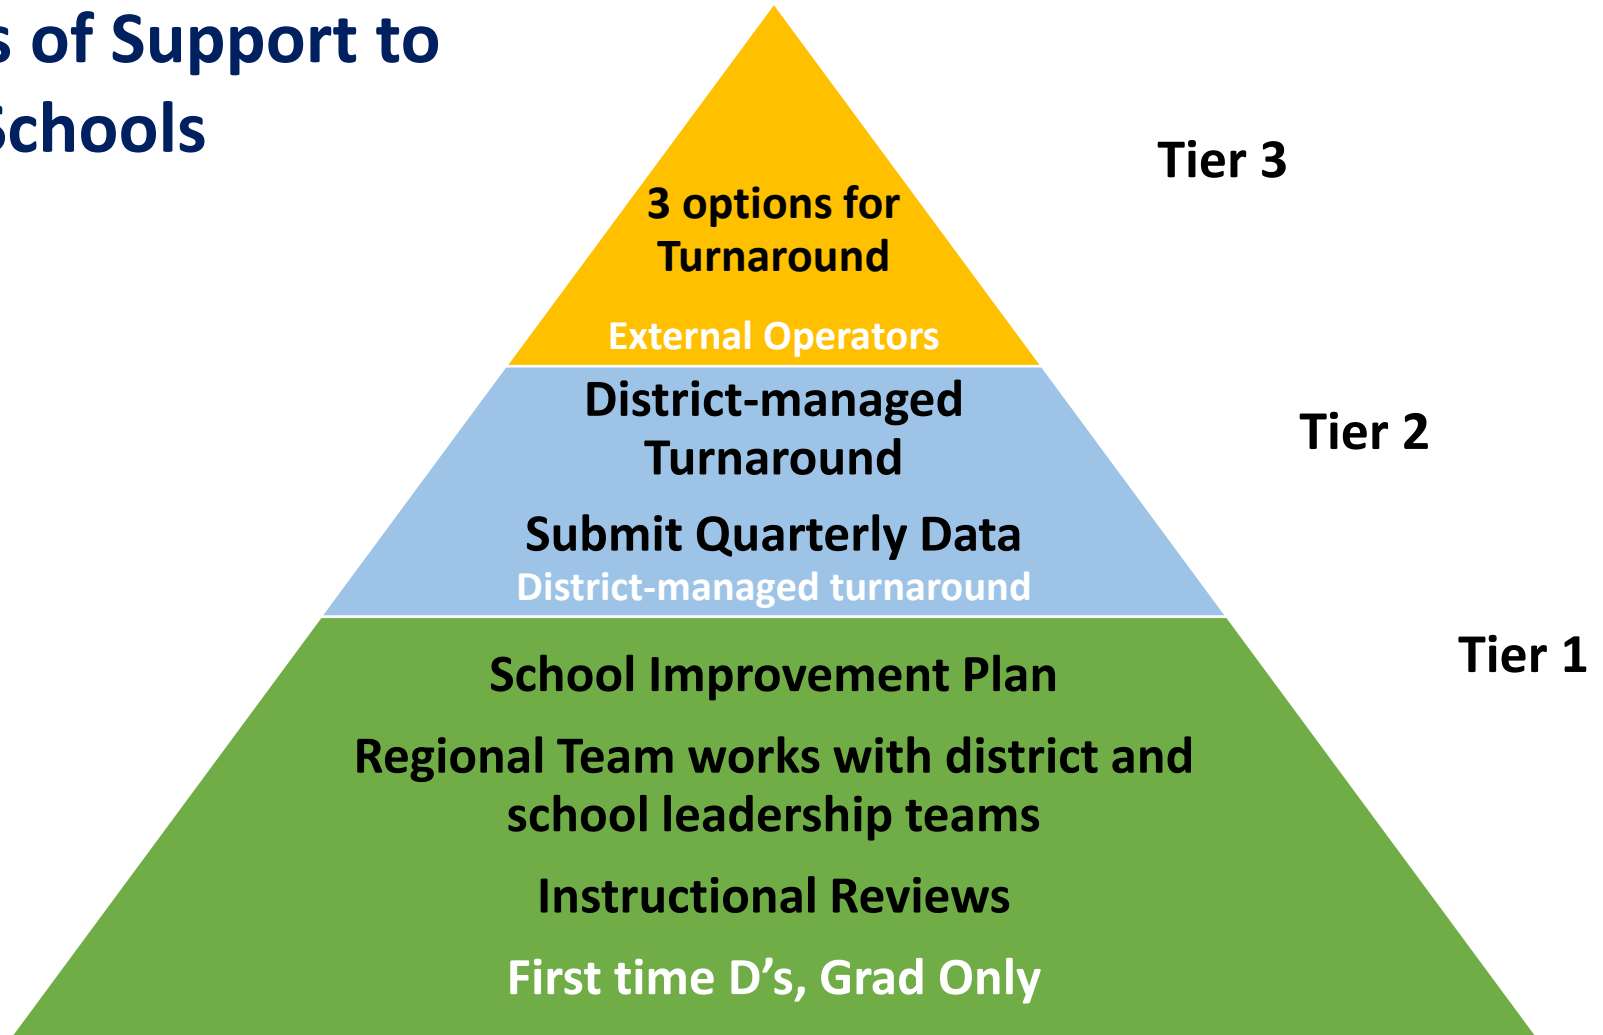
s of Support to
Schools

Tier 3

3 options for Turnaround

External Operators

Tier 2

District-managed Turnaround

Submit Quarterly Data

District-managed turnaround

Tier 1

School Improvement Plan

Regional Team works with district and school leadership teams

Instructional Reviews

First time D's, Grad Only